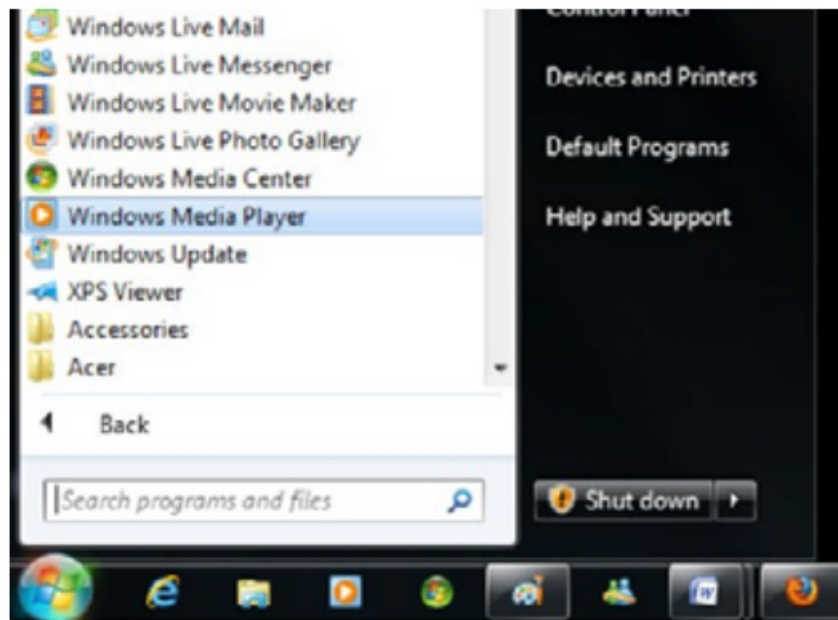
Windows Live Mail
Windows Live Messenger
Windows Live Movie Maker
Windows Live Photo Gallery
Windows Media Center
Windows Media Player
Windows Update
XPS Viewer
Accessories
Acer

Back

Search programs and files

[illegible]

Devices and Printers

Default Programs

Help and Support

Shut down